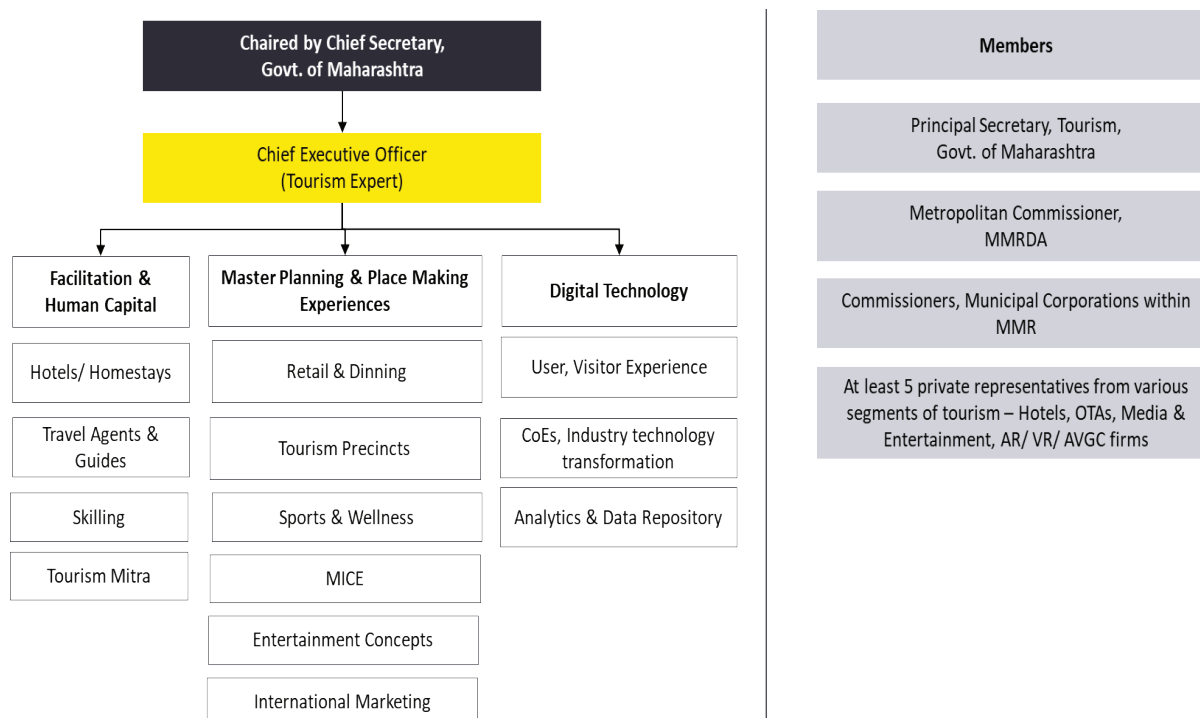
Chaired by Chief Secretary, Govt. of Maharashtra

Chief Executive Officer (Tourism Expert)

Facilitation & Human Capital

Hotels/ Homestays

Travel Agents & Guides

Skilling

Tourism Mitra

Master Planning & Place Making Experiences

Retail & Dinning

Tourism Precincts

Sports & Wellness

MICE

Entertainment Concepts

International Marketing

Digital Technology

User, Visitor Experience

CoEs, Industry technology transformation

Analytics & Data Repository

Members

Principal Secretary, Tourism, Govt. of Maharashtra

Metropolitan Commissioner, MMRDA

Commissioners, Municipal Corporations within MMR

At least 5 private representatives from various segments of tourism – Hotels, OTAs, Media & Entertainment, AR/ VR/ AVGC firms